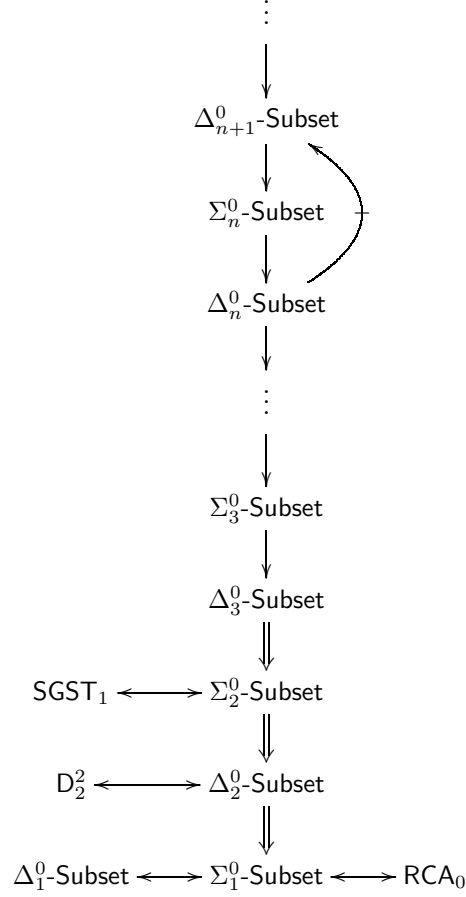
$\vdots$

$\Delta^0_{n+1}$-Subset

$\Sigma^0_n$-Subset

$\Delta^0_n$-Subset

$\vdots$

$\Sigma^0_3$-Subset

$\Delta^0_3$-Subset

$\mathsf{SGST}_1$ $\Sigma^0_2$-Subset

$\mathsf{D}^2_2$ $\Delta^0_2$-Subset

$\Delta^0_1$-Subset $\Sigma^0_1$-Subset $\mathsf{RCA}_0$